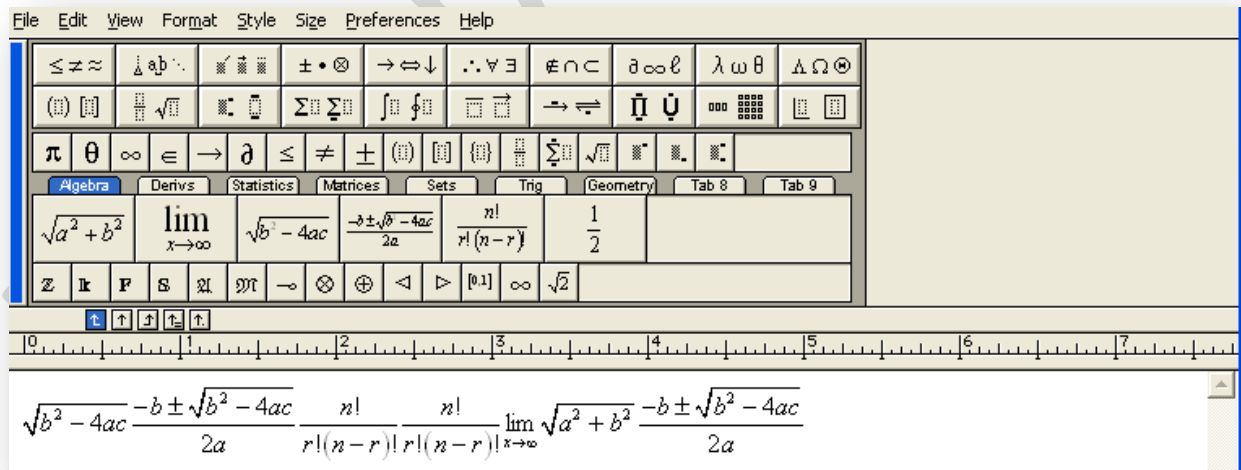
File Edit View Format Style Size Preferences Help

$\leq \neq \approx$ | $\pm \bullet \otimes$ | $\rightarrow \Leftrightarrow \downarrow$ | $\therefore \forall \exists$ | $\notin \cap \subset$ | $\partial \infty \ell$ | $\lambda \omega \theta$ | $\Lambda \Omega \Theta$

$\pi$ $\theta$ $\infty$ $\in$ $\rightarrow$ $\partial$ $\leq$ $\neq$ $\pm$

Algebra | Derivs | Statistics | Matrices | Sets | Trig | Geometry | Tab 8 | Tab 9

$\sqrt{a^2+b^2}$ | $\lim_{x\to\infty}$ | $\sqrt{b^2-4ac}$ | $\frac{-b\pm\sqrt{b^2-4ac}}{2a}$ | $\frac{n!}{r!(n-r)!}$ | $\frac{1}{2}$

$\mathbb{Z}$ $\mathbb{k}$ $\mathbf{F}$ $\mathbb{S}$ $\mathfrak{A}$ $\mathfrak{M}$ $\multimap$ $\otimes$ $\oplus$ $\triangleleft$ $\triangleright$ $[0,1]$ $\infty$ $\sqrt{2}$

0 1 2 3 4 5 6 7

$\sqrt{b^2-4ac}\,\frac{-b\pm\sqrt{b^2-4ac}}{2a}\,\frac{n!}{r!(n-r)!}\,\frac{n!}{r!(n-r)!}\lim_{x\to\infty}\sqrt{a^2+b^2}\,\frac{-b\pm\sqrt{b^2-4ac}}{2a}$